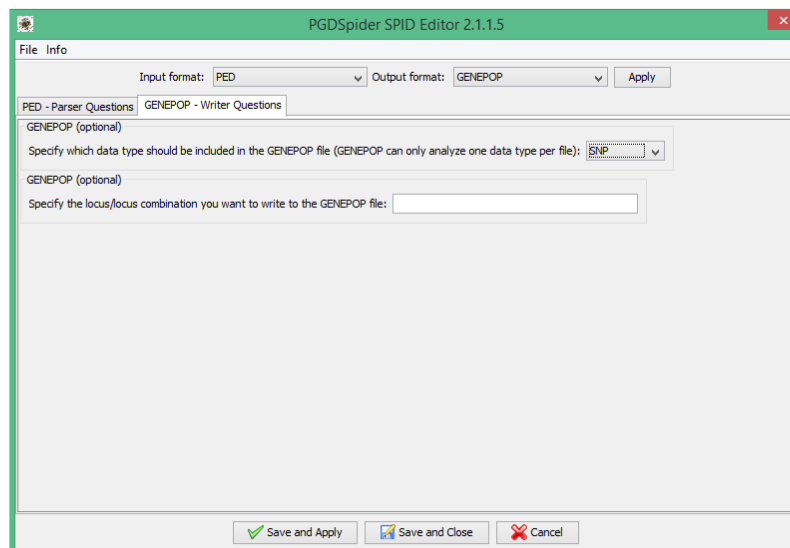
PGDSpider SPID Editor 2.1.1.5

File Info

Input format: PED Output format: GENEPOP Apply

PED - Parser Questions GENEPOP - Writer Questions

GENEPOP (optional)

Specify which data type should be included in the GENEPOP file (GENEPOP can only analyze one data type per file): SNP

GENEPOP (optional)

Specify the locus/locus combination you want to write to the GENEPOP file:

Save and Apply Save and Close Cancel